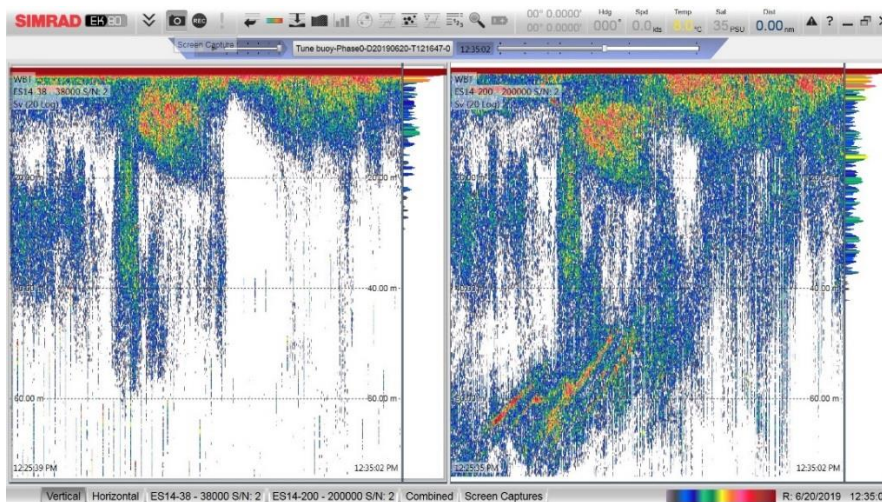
SIMRAD EK80

00° 0.0000' 00° 0.0000'
Hdg 000°
Spd 0.0 kts
Temp 0.0 °C
Sal 35 PSU
Dist 0.00 nm

Screen Capture
Tune buoy-Phase0-D20190620-T121647-0
12:35:02

WBT
ES14-38 - 38000 S/N: 2
Sv (20 Log)
20.00 m
40.00 m
60.00 m
12:25:39 PM
12:35:02 PM

WBT
ES14-200 - 200000 S/N: 2
Sv (20 Log)
20.00 m
40.00 m
60.00 m
12:25:05 PM
12:35:02 PM

Vertical | Horizontal | ES14-38 - 38000 S/N: 2 | ES14-200 - 200000 S/N: 2 | Combined | Screen Captures
R: 6/20/2019 12:35:0